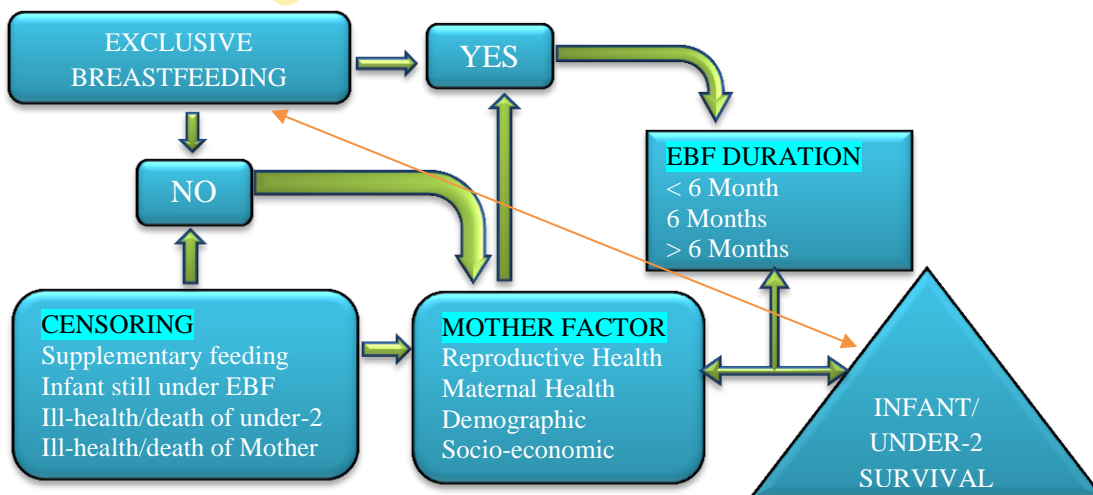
EXCLUSIVE BREASTFEEDING

YES

NO

EBF DURATION
< 6 Month
6 Months
> 6 Months

CENSORING
Supplementary feeding
Infant still under EBF
Ill-health/death of under-2
Ill-health/death of Mother

MOTHER FACTOR
Reproductive Health
Maternal Health
Demographic
Socio-economic

INFANT/
UNDER-2
SURVIVAL